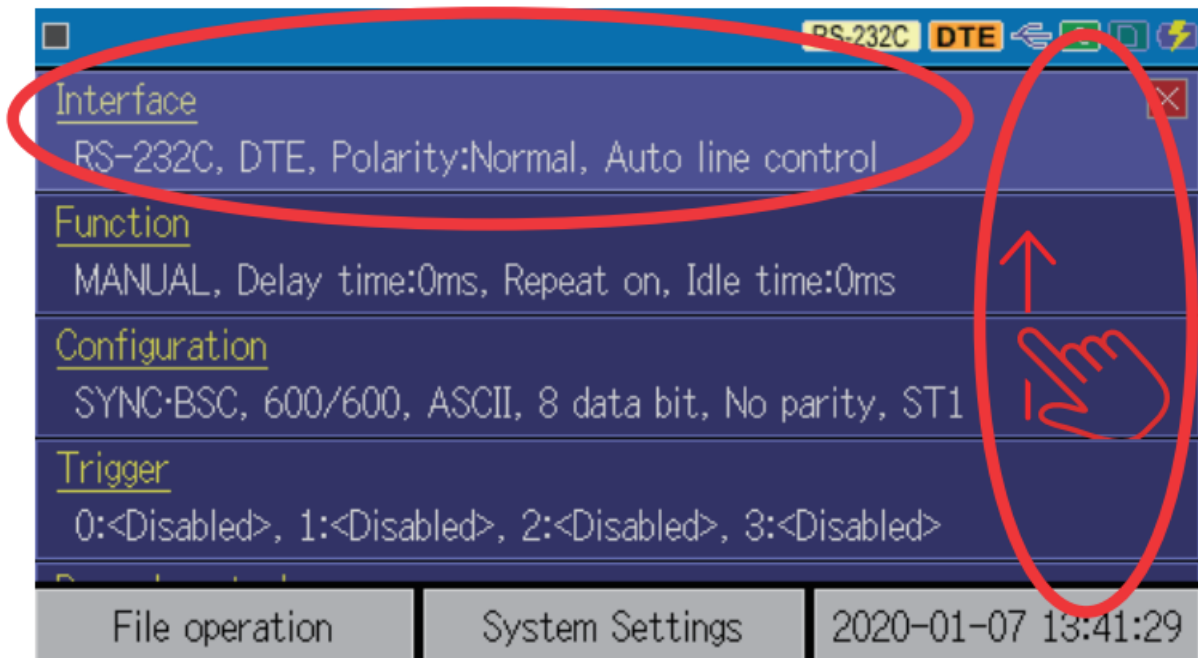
RS-232C DTE

Interface
RS-232C, DTE, Polarity:Normal, Auto line control

Function
MANUAL, Delay time:0ms, Repeat on, Idle time:0ms

Configuration
SYNC·BSC, 600/600, ASCII, 8 data bit, No parity, ST1

Trigger
0:<Disabled>, 1:<Disabled>, 2:<Disabled>, 3:<Disabled>

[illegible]

File operation
System Settings
2020-01-07 13:41:29